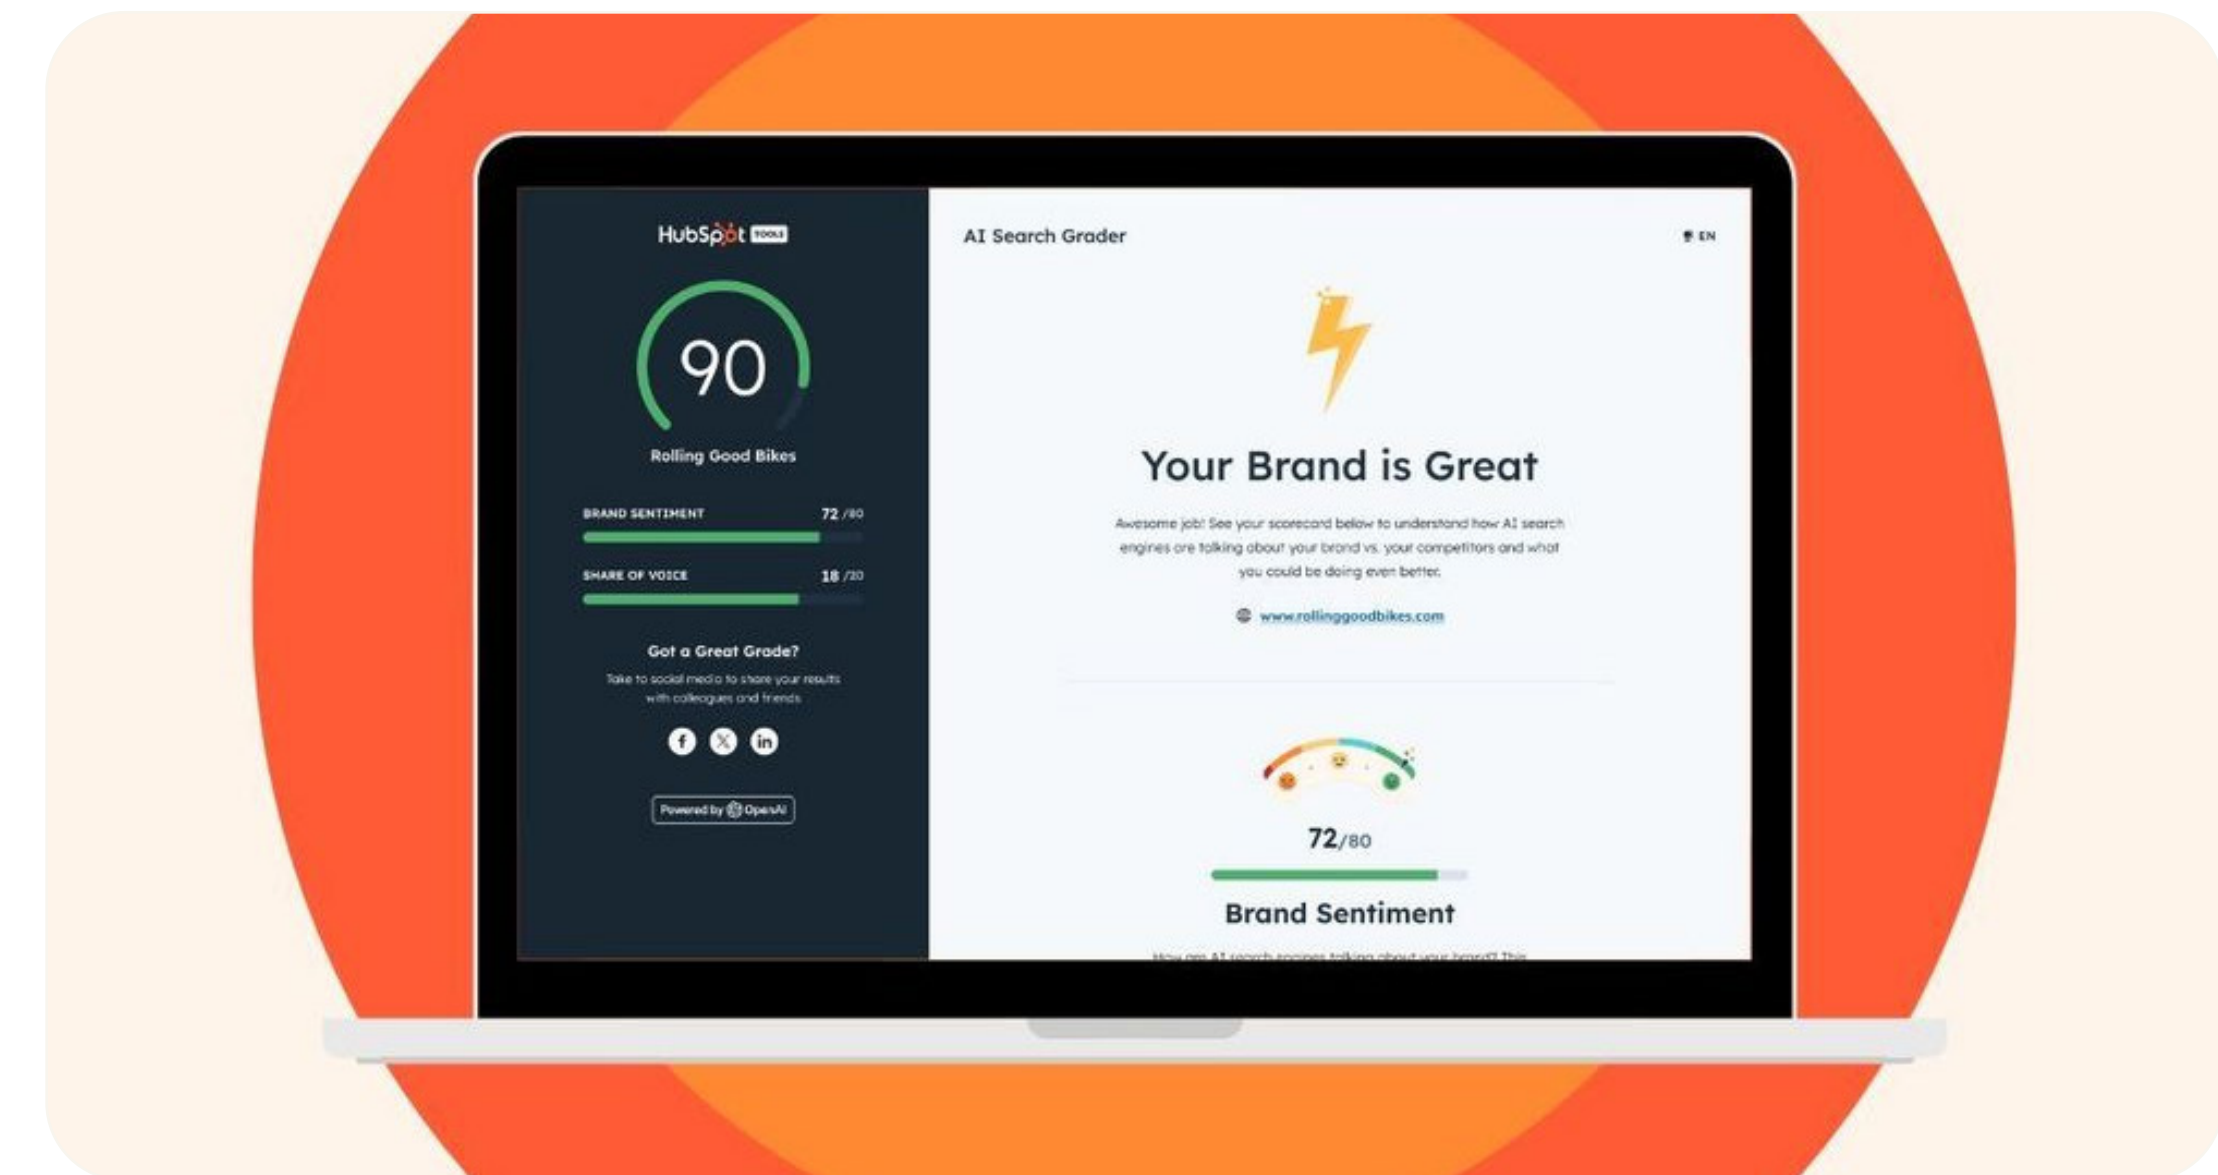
HubSpot TOOLS

90

Rolling Good Bikes

BRAND SENTIMENT 72 /80

SHARE OF VOICE 18 /20

Got a Great Grade?

Take to social media to share your results with colleagues and friends

Powered by OpenAI

AI Search Grader

EN

Your Brand is Great

Awesome job! See your scorecard below to understand how AI search engines are talking about your brand vs. your competitors and what you could be doing even better.

www.rollinggoodbikes.com

72/80

Brand Sentiment

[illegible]